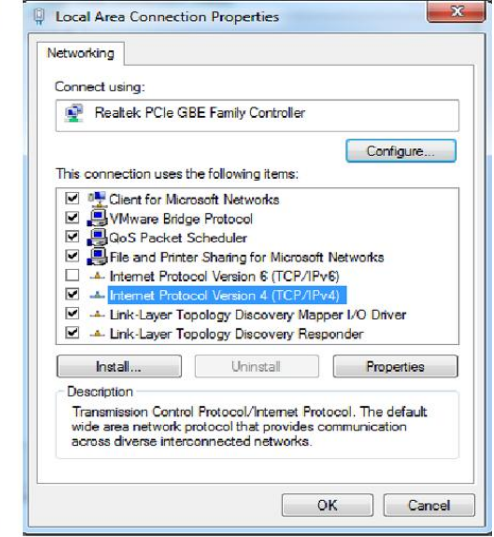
Local Area Connection Properties

Networking

Connect using:

Realtek PCIe GBE Family Controller

Configure...

This connection uses the following items:

Client for Microsoft Networks
VMware Bridge Protocol
QoS Packet Scheduler
File and Printer Sharing for Microsoft Networks
Internet Protocol Version 6 (TCP/IPv6)
Internet Protocol Version 4 (TCP/IPv4)
Link-Layer Topology Discovery Mapper I/O Driver
Link-Layer Topology Discovery Responder

Install... Uninstall Properties

Description

Transmission Control Protocol/Internet Protocol. The default wide area network protocol that provides communication across diverse interconnected networks.

OK Cancel